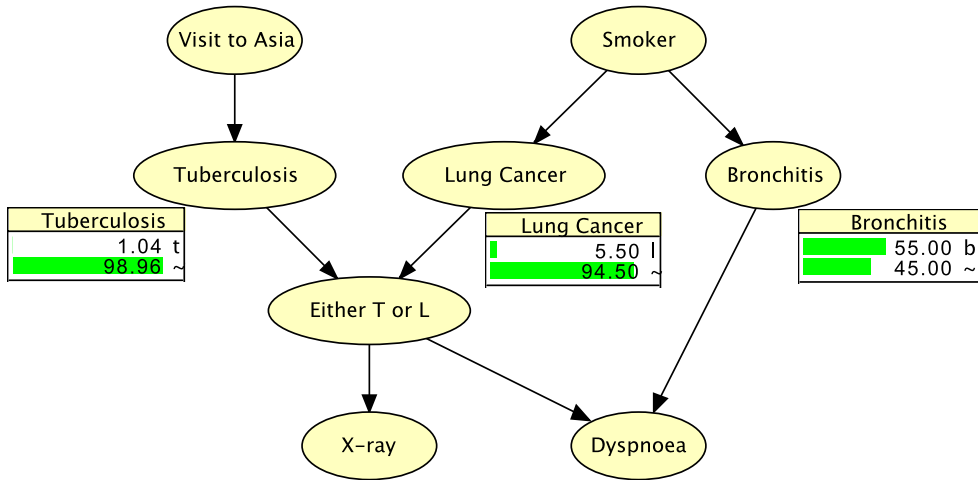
Visit to Asia

Smoker

Tuberculosis

Lung Cancer

Bronchitis

| Tuberculosis | |
|---|---|
| 1.04 | t |
| 98.96 | ~ |

| Lung Cancer | |
|---|---|
| 5.50 | l |
| 94.50 | ~ |

| Bronchitis | |
|---|---|
| 55.00 | b |
| 45.00 | ~ |

Either T or L

X-ray

Dyspnoea